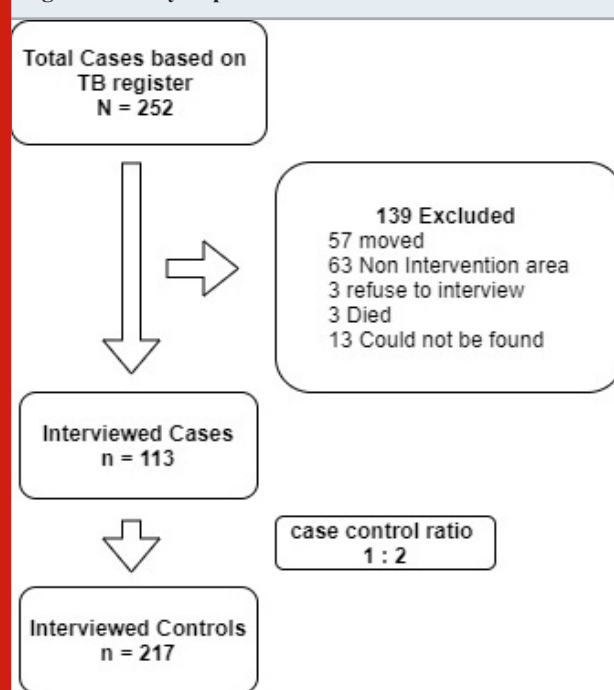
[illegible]

Total Cases based on TB register
N = 252

139 Excluded
57 moved
63 Non Intervention area
3 refuse to interview
3 Died
13 Could not be found

Interviewed Cases
n = 113

case control ratio
1 : 2

Interviewed Controls
n = 217